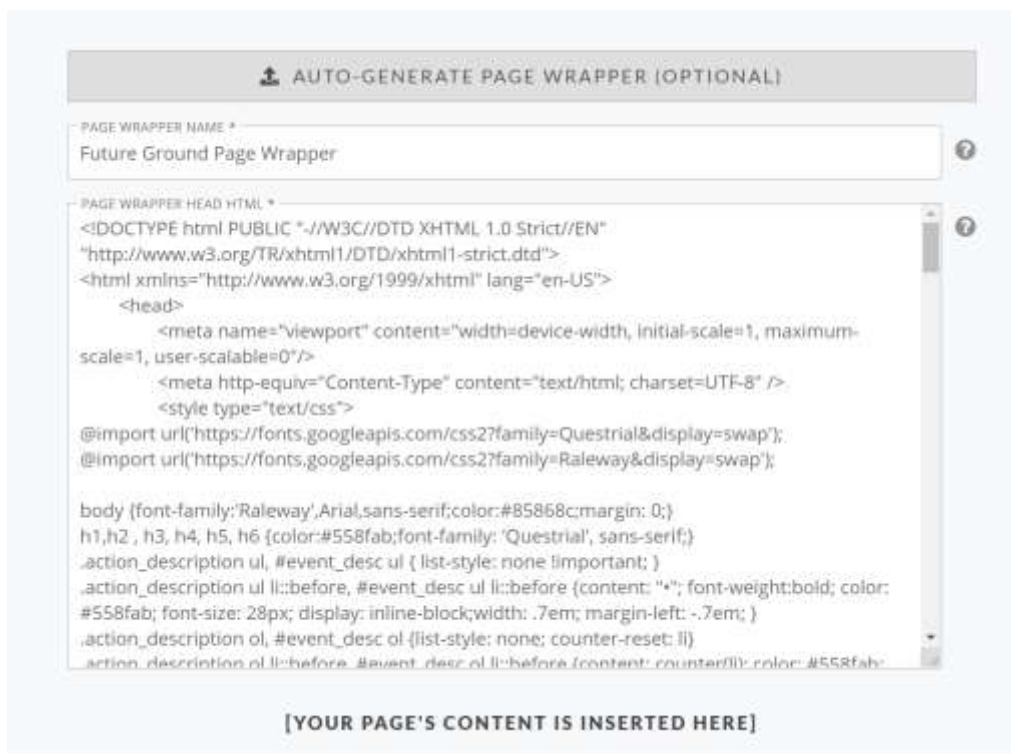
AUTO-GENERATE PAGE WRAPPER (OPTIONAL)

PAGE WRAPPER NAME *

Future Ground Page Wrapper

PAGE WRAPPER HEAD HTML *

<!DOCTYPE html PUBLIC "-//W3C//DTD XHTML 1.0 Strict//EN" "http://www.w3.org/TR/xhtml1/DTD/xhtml1-strict.dtd">
<html xmlns="http://www.w3.org/1999/xhtml" lang="en-US">
<head>
<meta name="viewport" content="width=device-width, initial-scale=1, maximum-scale=1, user-scalable=0"/>
<meta http-equiv="Content-Type" content="text/html; charset=UTF-8" />
<style type="text/css">
@import url('https://fonts.googleapis.com/css2?family=Questrial&display=swap');
@import url('https://fonts.googleapis.com/css2?family=Raleway&display=swap');

body {font-family:'Raleway',Arial,sans-serif;color:#85868c;margin: 0;}
h1,h2 , h3, h4, h5, h6 {color:#558fab;font-family: 'Questrial', sans-serif;}
.action_description ul, #event_desc ul { list-style: none !important; }
.action_description ul li::before, #event_desc ul li::before {content: "•"; font-weight:bold; color: #558fab; font-size: 28px; display: inline-block;width: .7em; margin-left: -.7em; }
.action_description ol, #event_desc ol {list-style: none; counter-reset: li}
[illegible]

[YOUR PAGE'S CONTENT IS INSERTED HERE]